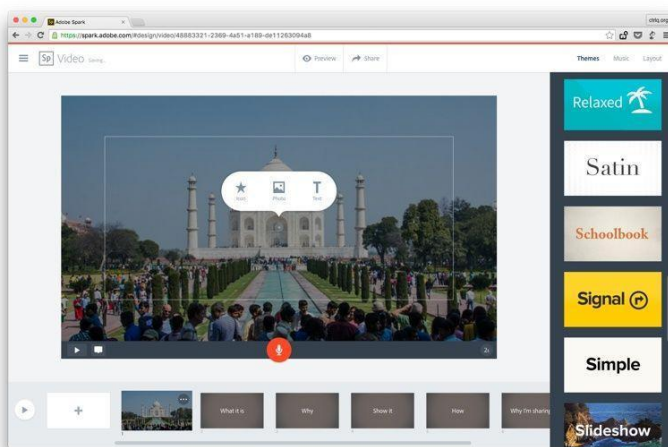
Adobe Spark

https://spark.adobe.com/#design/video/48883321-2369-4a61-a189-de11263094a8

Sp Video Saving...

Preview

Share

Themes Music Layout

Icon Photo Text

Relaxed

Satin

Schoolbook

Signal

Simple

Slideshow

+

What it is

Why

Show it

How

Why I'm sharing